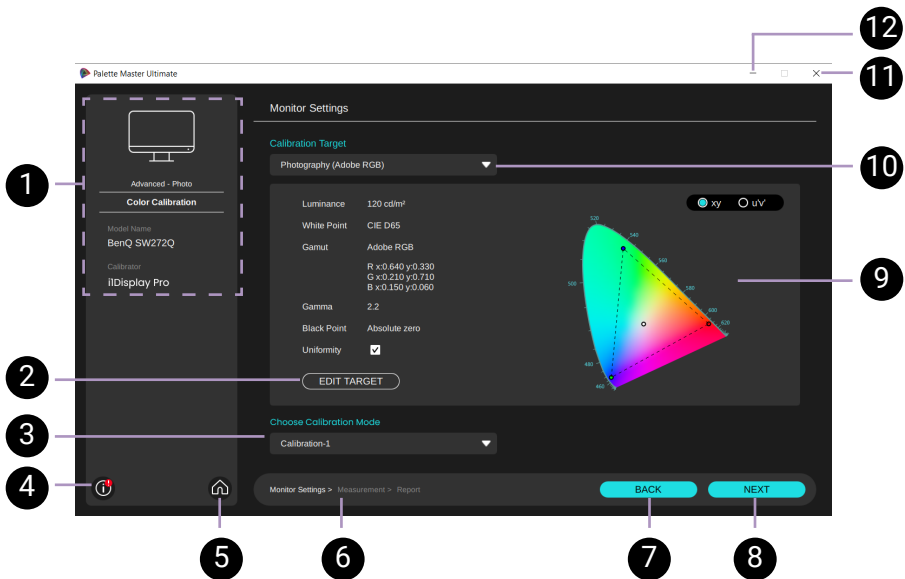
Palette Master Ultimate

12

11

Monitor Settings

1

Advanced - Photo

Color Calibration

Model Name

BenQ SW272Q

Calibrator

i1Display Pro

Calibration Target

Photography (Adobe RGB)

10

xy

u'v'

Luminance 120 cd/m²

White Point CIE D65

Gamut Adobe RGB

R x:0.640 y:0.330
G x:0.210 y:0.710
B x:0.150 y:0.060

Gamma 2.2

Black Point Absolute zero

Uniformity

520

540

560

580

600

620

500

480

460

9

2

EDIT TARGET

3

Choose Calibration Mode

Calibration-1

4

Monitor Settings > Measurement > Report

BACK

NEXT

5

6

7

8